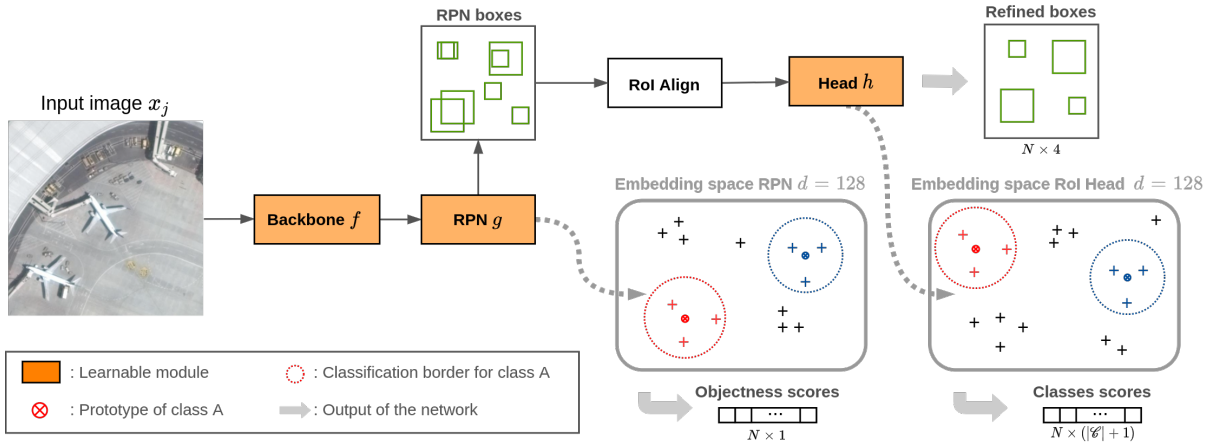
RPN boxes

Refined boxes

Input image $x_j$

RoI Align

Head $h$

$N \times 4$

Backbone $f$

RPN $g$

Embedding space RPN $d = 128$

Embedding space RoI Head $d = 128$

: Learnable module

: Classification border for class A

: Prototype of class A

: Output of the network

Objectness scores

$\cdots$

$N \times 1$

Classes scores

$\cdots$

$N \times (|\mathscr{C}| + 1)$